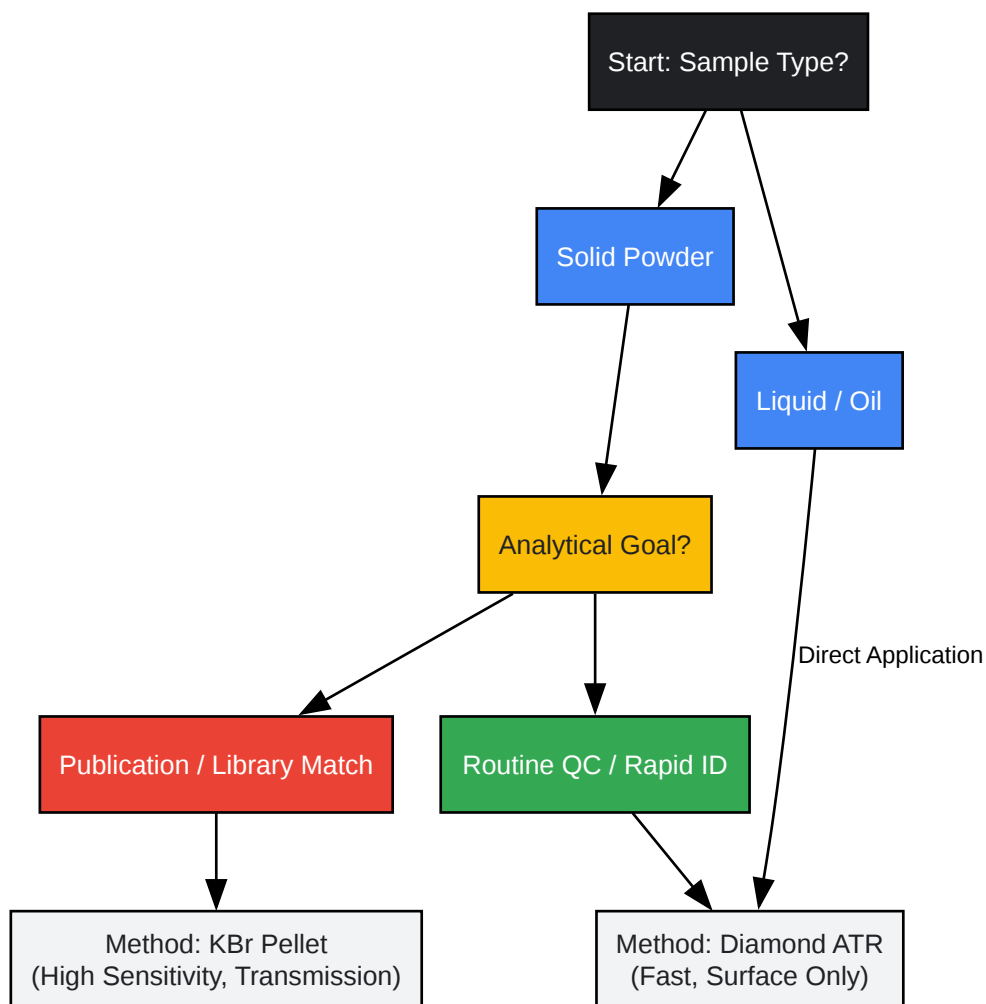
Start: Sample Type?

Solid Powder

Liquid / Oil

Analytical Goal?

Direct Application

Publication / Library Match

Routine QC / Rapid ID

Method: KBr Pellet
(High Sensitivity, Transmission)

Method: Diamond ATR
(Fast, Surface Only)